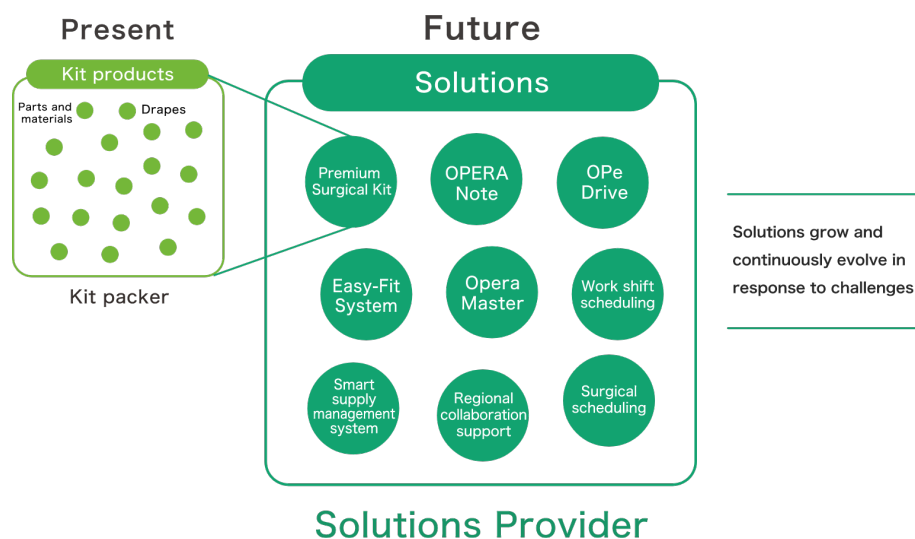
Present

Kit products

Parts and materials

Drapes

Kit packer

Future

Solutions

Premium Surgical Kit

OPERA Note

OPe Drive

Easy-Fit System

Opera Master

Work shift scheduling

Smart supply management system

Regional collaboration support

Surgical scheduling

Solutions Provider

Solutions grow and continuously evolve in response to challenges